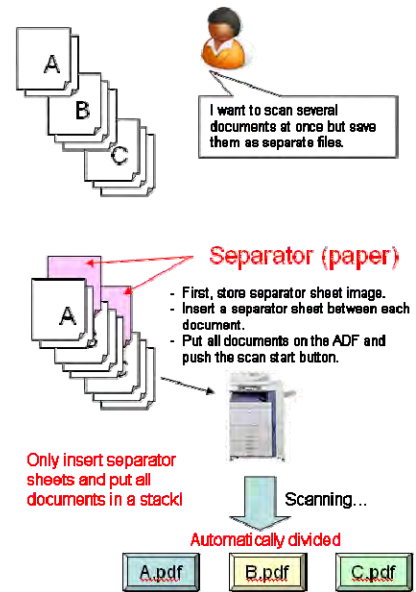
A

B

C

I want to scan several documents at once but save them as separate files.

Separator (paper)

A

- First, store separator sheet image.
- Insert a separator sheet between each document.
- Put all documents on the ADF and push the scan start button.

Only insert separator sheets and put all documents in a stack!

Scanning...

Automatically divided

A.pdf

B.pdf

C.pdf